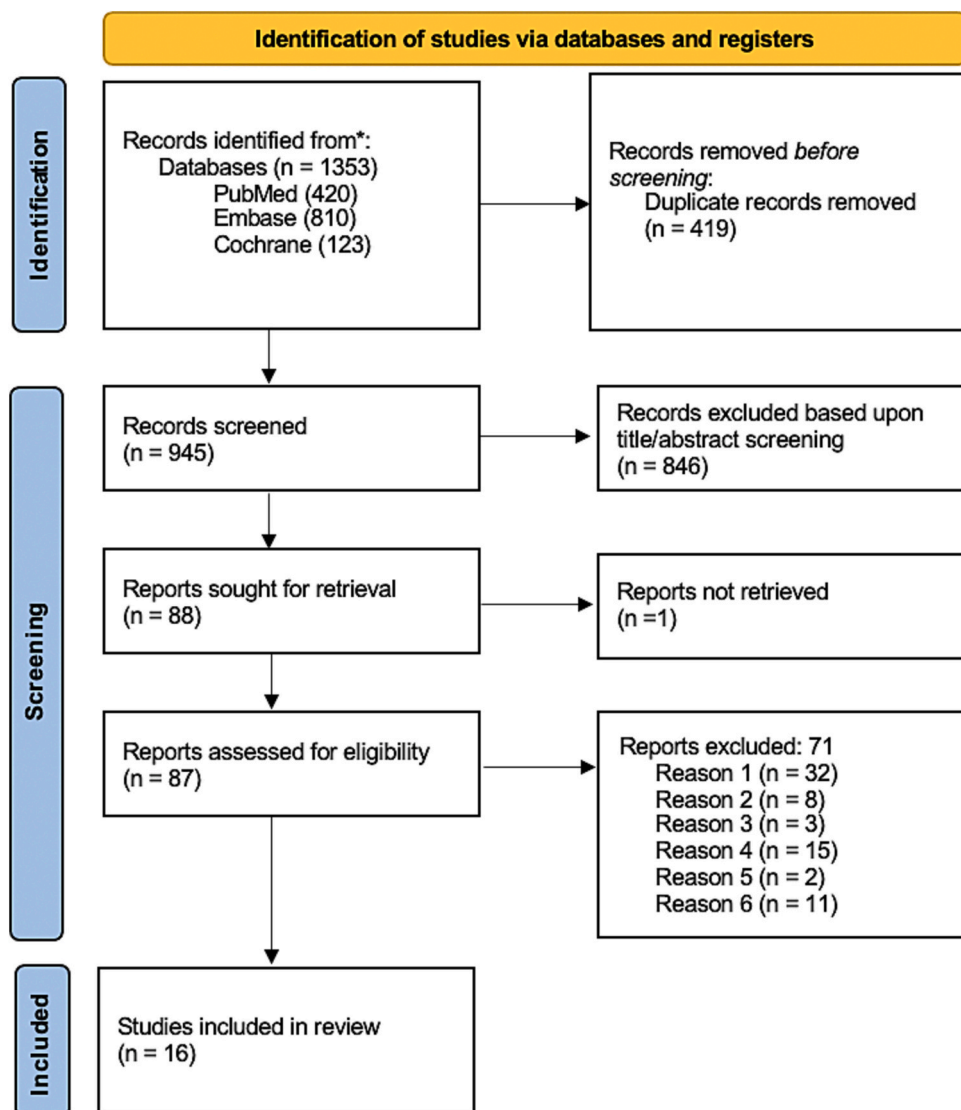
Identification of studies via databases and registers

Identification

Records identified from*:
Databases (n = 1353)
PubMed (420)
Embase (810)
Cochrane (123)

Records removed *before screening*:
Duplicate records removed
(n = 419)

Screening

Records screened
(n = 945)

Records excluded based upon title/abstract screening
(n = 846)

Reports sought for retrieval
(n = 88)

Reports not retrieved
(n =1)

Reports assessed for eligibility
(n = 87)

Reports excluded: 71
Reason 1 (n = 32)
Reason 2 (n = 8)
Reason 3 (n = 3)
Reason 4 (n = 15)
Reason 5 (n = 2)
Reason 6 (n = 11)

Included

Studies included in review
(n = 16)